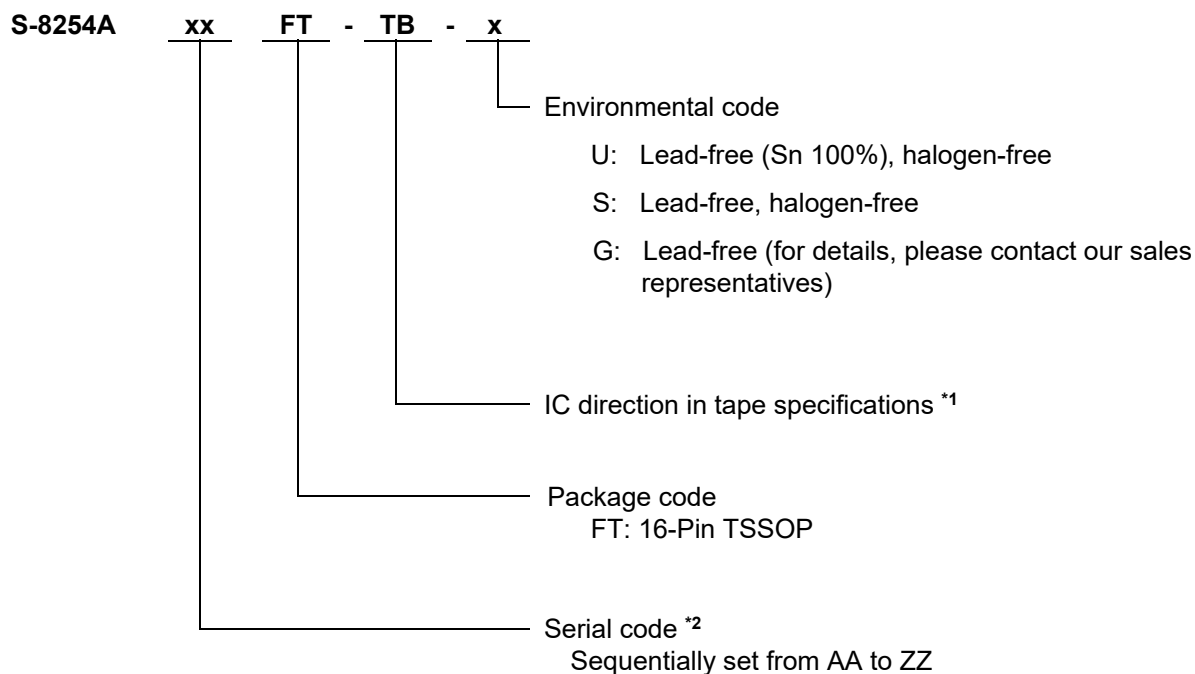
S-8254A xx FT - TB - x

Environmental code
U: Lead-free (Sn 100%), halogen-free
S: Lead-free, halogen-free
G: Lead-free (for details, please contact our sales representatives)

IC direction in tape specifications $^{*1}$

Package code
FT: 16-Pin TSSOP

Serial code $^{*2}$
Sequentially set from AA to ZZ